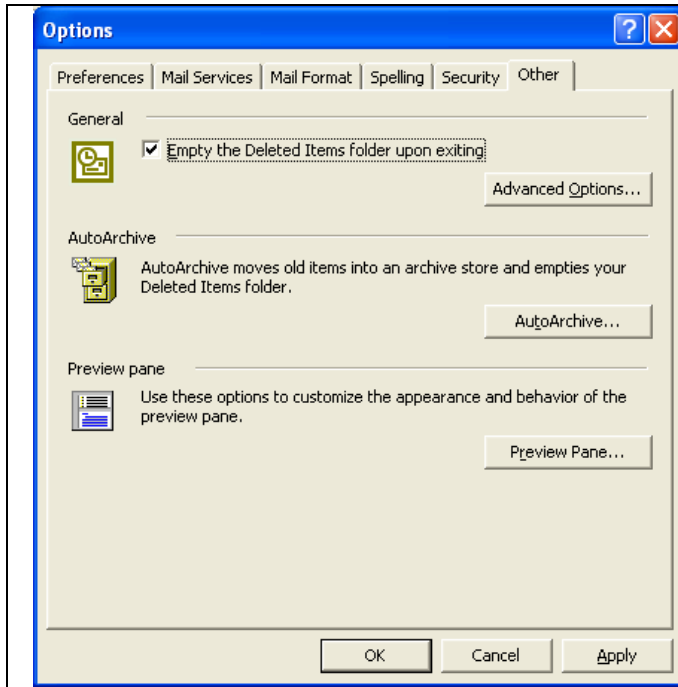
Options

Preferences | Mail Services | Mail Format | Spelling | Security | Other

General

☑ Empty the Deleted Items folder upon exiting

Advanced Options...

AutoArchive

AutoArchive moves old items into an archive store and empties your Deleted Items folder.

AutoArchive...

Preview pane

Use these options to customize the appearance and behavior of the preview pane.

Preview Pane...

OK | Cancel | Apply